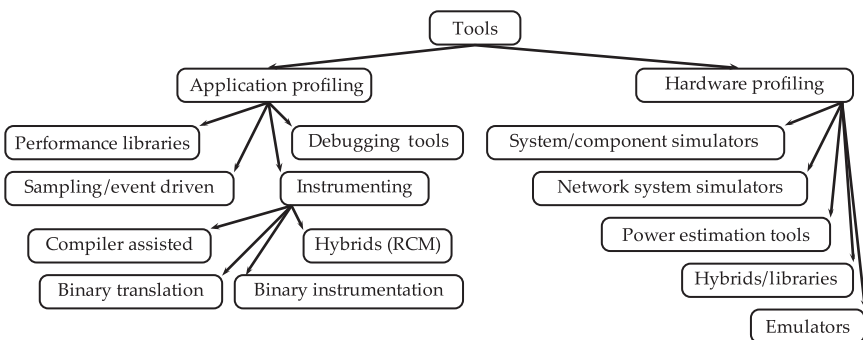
Tools

Application profiling

Hardware profiling

Performance libraries

Debugging tools

Sampling/event driven

Instrumenting

Compiler assisted

Hybrids (RCM)

Binary translation

Binary instrumentation

System/component simulators

Network system simulators

Power estimation tools

Hybrids/libraries

Emulators